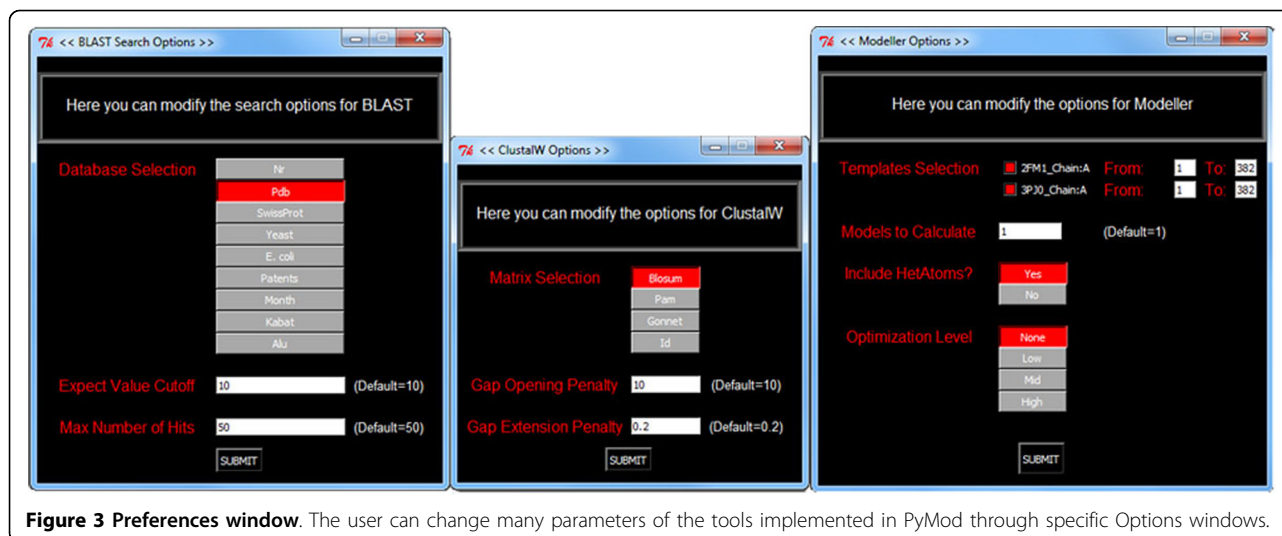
<< BLAST Search Options >>

Here you can modify the search options for BLAST

Database Selection

Nr

Pdb

SwissProt

Yeast

E. coli

Patents

Month

Kabat

Alu

Expect Value Cutoff 10 (Default=10)

Max Number of Hits 50 (Default=50)

SUBMIT

<< ClustalW Options >>

Here you can modify the options for ClustalW

Matrix Selection

Blosum

Pam

Gonnet

Id

Gap Opening Penalty 10 (Default=10)

Gap Extension Penalty 0.2 (Default=0.2)

SUBMIT

<< Modeller Options >>

Here you can modify the options for Modeller

Templates Selection 2FM1_Chain:A From: 1 To: 382

3PJ0_Chain:A From: 1 To: 382

Models to Calculate 1 (Default=1)

Include HetAtoms? Yes

No

Optimization Level None

Low

Mid

High

SUBMIT

**Figure 3 Preferences window**. The user can change many parameters of the tools implemented in PyMod through specific Options windows.